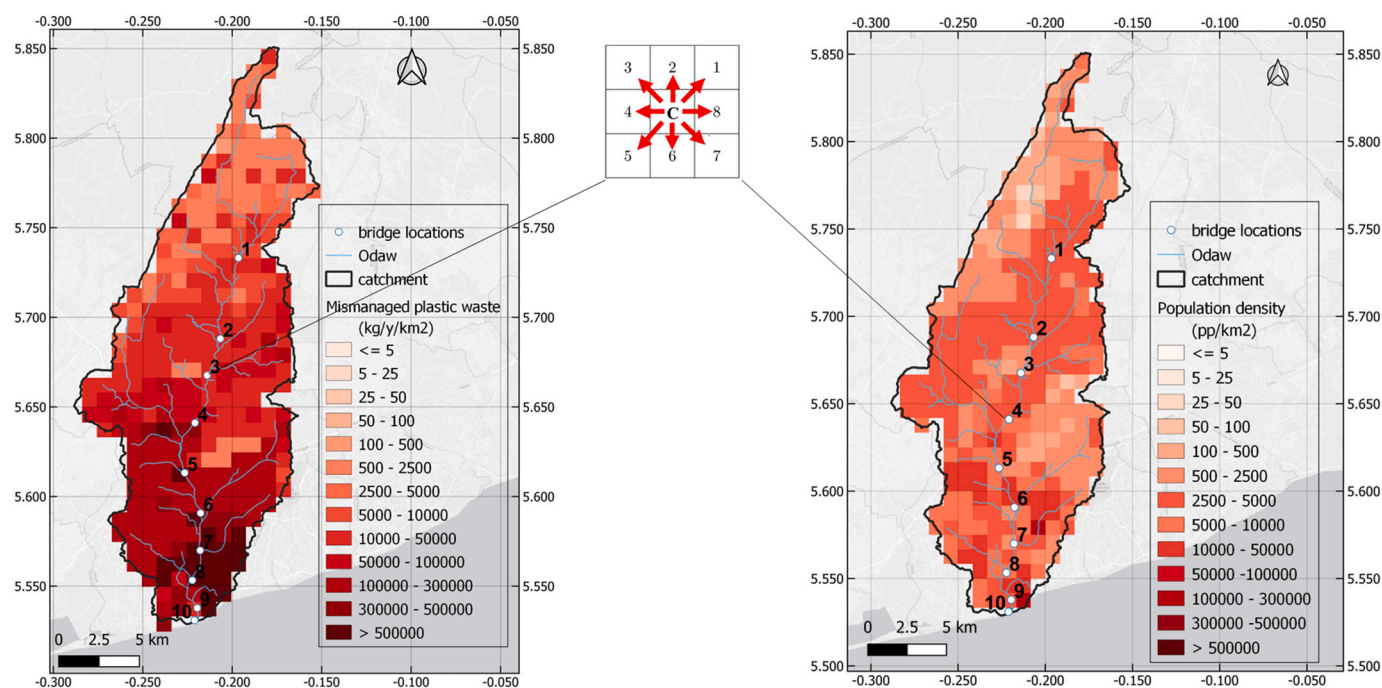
-0.300 -0.250 -0.200 -0.150 -0.100 -0.050

5.850 5.800 5.750 5.700 5.650 5.600 5.550

1 2 3 4 5 6 7 8 9 10

bridge locations
Odaw
catchment
Mismanaged plastic waste (kg/y/km2)
<= 5
5 - 25
25 - 50
50 - 100
100 - 500
500 - 2500
2500 - 5000
5000 - 10000
10000 - 50000
50000 - 100000
100000 - 300000
300000 - 500000
> 500000

0 2.5 5 km

-0.300 -0.250 -0.200 -0.150 -0.100 -0.050

| 3 | 2 | 1 |
|---|---|---|
| 4 | C | 8 |
| 5 | 6 | 7 |

-0.300 -0.250 -0.200 -0.150 -0.100 -0.050

5.850 5.800 5.750 5.700 5.650 5.600 5.550 5.500

1 2 3 4 5 6 7 8 9 10

bridge locations
Odaw
catchment
Population density (pp/km2)
<= 5
5 - 25
25 - 50
50 - 100
100 - 500
500 - 2500
2500 - 5000
5000 - 10000
10000 - 50000
50000 -100000
100000 - 300000
300000 -500000
> 500000

0 2.5 5 km

-0.300 -0.250 -0.200 -0.150 -0.100 -0.050